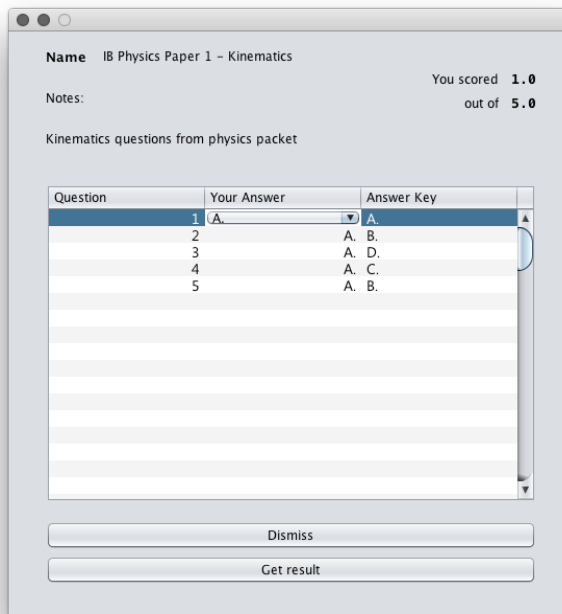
Name IB Physics Paper 1 - Kinematics

You scored 1.0
out of 5.0

Notes:

Kinematics questions from physics packet

| Question | Your Answer | Answer Key |
|---|---|---|
| 1 | A. | A. |
| 2 | A. | B. |
| 3 | A. | D. |
| 4 | A. | C. |
| 5 | A. | B. |

Dismiss

Get result